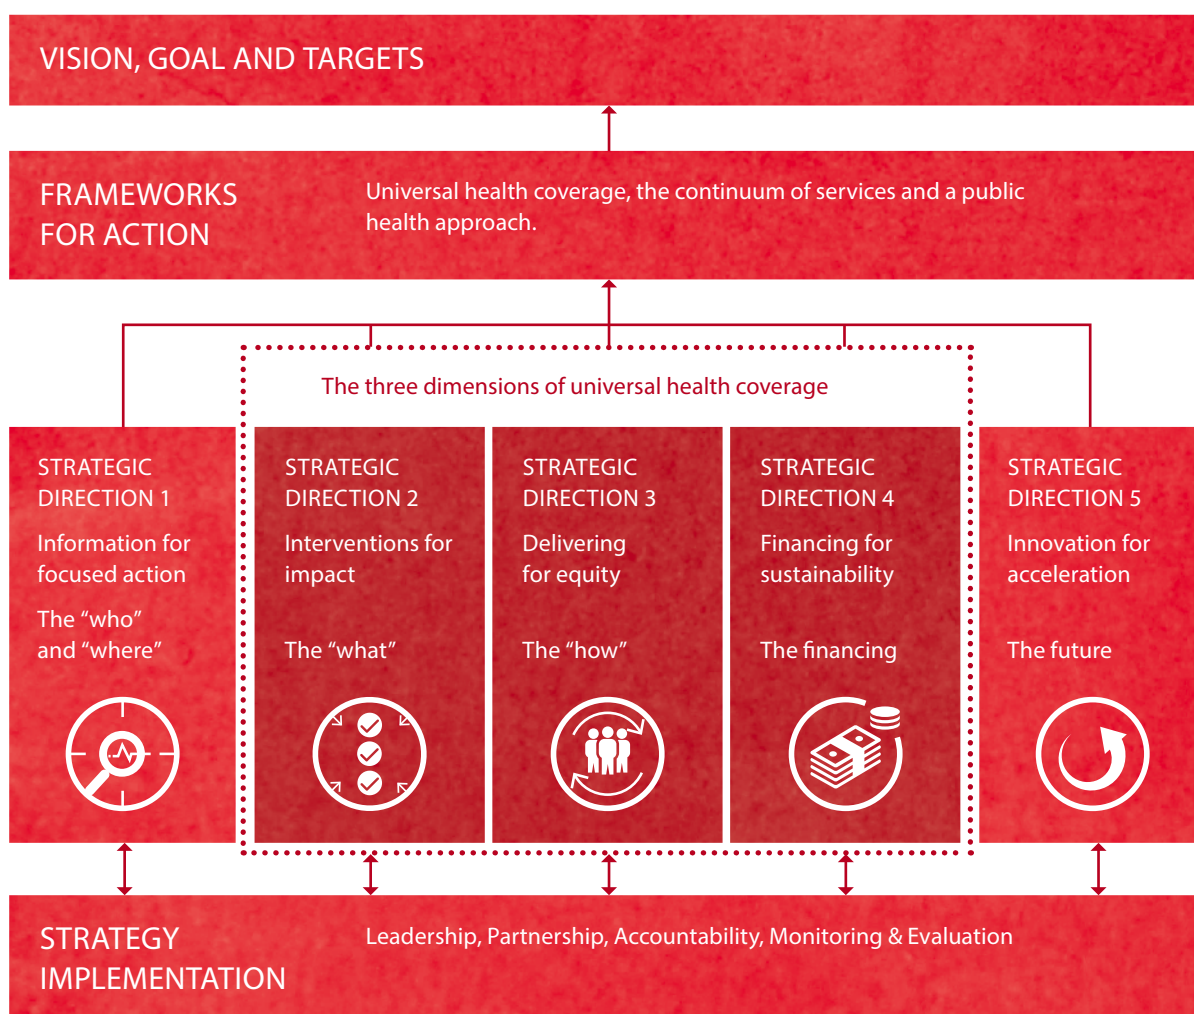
VISION, GOAL AND TARGETS

FRAMEWORKS FOR ACTION

Universal health coverage, the continuum of services and a public health approach.

The three dimensions of universal health coverage

STRATEGIC DIRECTION 1

Information for focused action

The “who” and “where”

STRATEGIC DIRECTION 2

Interventions for impact

The “what”

STRATEGIC DIRECTION 3

Delivering for equity

The “how”

STRATEGIC DIRECTION 4

Financing for sustainability

The financing

STRATEGIC DIRECTION 5

Innovation for acceleration

The future

STRATEGY IMPLEMENTATION

Leadership, Partnership, Accountability, Monitoring & Evaluation